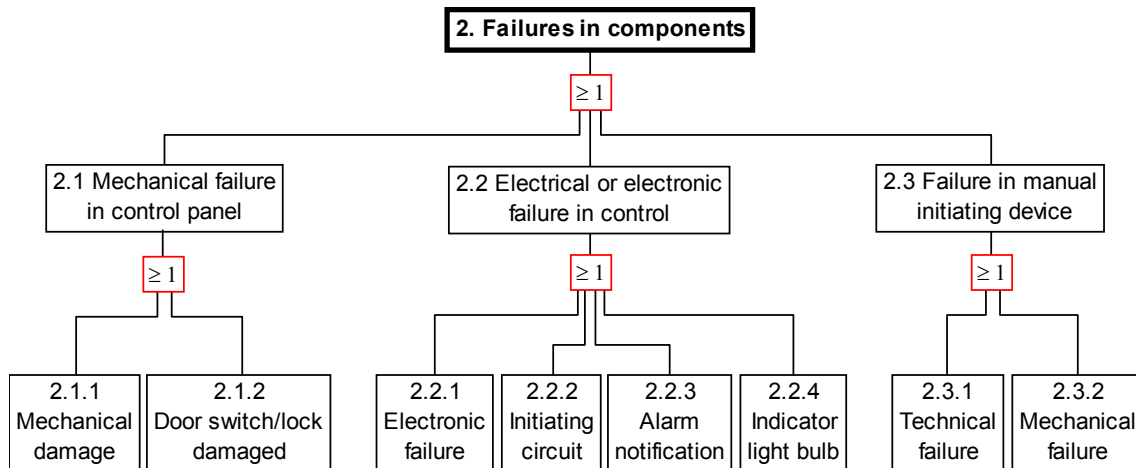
2. Failures in components

$\geq 1$

2.1 Mechanical failure in control panel

$\geq 1$

2.1.1 Mechanical damage

2.1.2 Door switch/lock damaged

2.2 Electrical or electronic failure in control

$\geq 1$

2.2.1 Electronic failure

2.2.2 Initiating circuit

2.2.3 Alarm notification

2.2.4 Indicator light bulb

2.3 Failure in manual initiating device

$\geq 1$

2.3.1 Technical failure

2.3.2 Mechanical failure